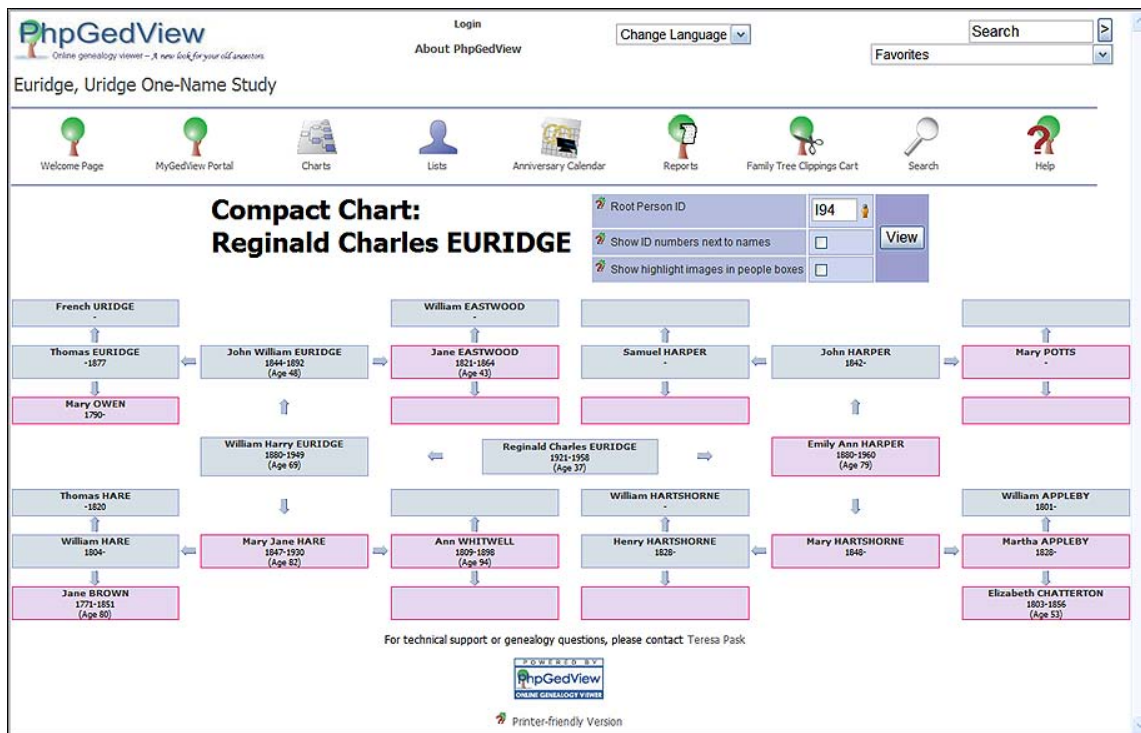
PhpGedView
Online genealogy viewer – A new look for your old ancestors

Login
About PhpGedView

Change Language

Search
>
Favorites

Euridge, Uridge One-Name Study

Welcome Page
MyGedView Portal
Charts
Lists
Anniversary Calendar
Reports
Family Tree Clippings Cart
Search
Help

Compact Chart:
Reginald Charles EURIDGE

Root Person ID
I94
Show ID numbers next to names
Show highlight images in people boxes
View

French URIDGE
-

William EASTWOOD
-

Thomas EURIDGE
-1877

John William EURIDGE
1844-1892
(Age 48)

Jane EASTWOOD
1821-1864
(Age 43)

Samuel HARPER
-

John HARPER
1842-

Mary POTTS
-

Mary OWEN
1790-

William Harry EURIDGE
1880-1949
(Age 69)

Reginald Charles EURIDGE
1921-1958
(Age 37)

Emily Ann HARPER
1880-1960
(Age 79)

Thomas HARE
-1820

William HARTSHORNE
-

William APPLEBY
1801-

William HARE
1804-

Mary Jane HARE
1847-1930
(Age 82)

Ann WHITWELL
1809-1898
(Age 94)

Henry HARTSHORNE
1828-

Mary HARTSHORNE
1848-

Martha APPLEBY
1828-

Jane BROWN
1771-1851
(Age 80)

Elizabeth CHATTERTON
1803-1856
(Age 53)

For technical support or genealogy questions, please contact Teresa Pask

POWERED BY
PhpGedView
ONLINE GENEALOGY VIEWER

Printer-friendly Version